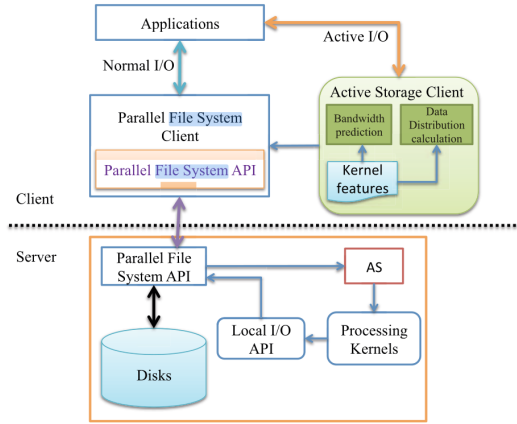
Applications

Active I/O

Normal I/O

Active Storage Client

Bandwidth prediction

Data Distribution calculation

Kernel features

Parallel File System Client

Parallel File System API

Client

Server

Parallel File System API

AS

Local I/O API

Processing Kernels

Disks